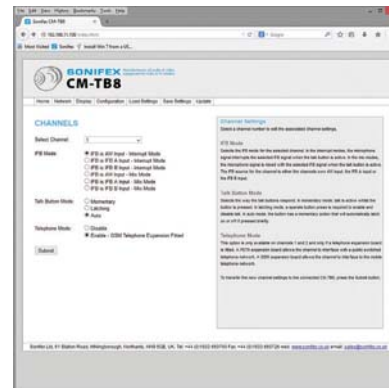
File Edit View History Bookmarks Tools Help

Sonifex CM-TB8

Most Visited Sonifex Install Win7 from a US...

SONIFEX

CM-TB8

Home Network Display Configuration Load Settings Save Settings Update

CHANNELS

Select Channel 1

IFB Mode
IFB is A/V Input - Interrupt Mode
IFB is A Input - Interrupt Mode
IFB is B Input - Interrupt Mode
IFB is A/V Input - Mix Mode
IFB is A Input - Mix Mode
IFB is B Input - Mix Mode

Talk Button Mode
Momentary
Latching
Auto

Telephone Mode
Disable
Enable - GSM Telephone Expansion Fitted

Submit

Channel Settings

Select a channel number to edit the associated channel settings.

IFB Mode

Talk Button Mode

Telephone Mode

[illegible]

Sonifex Ltd, 61 Station Road, Irthlingborough, Northants, NN9 5QE, UK. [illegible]